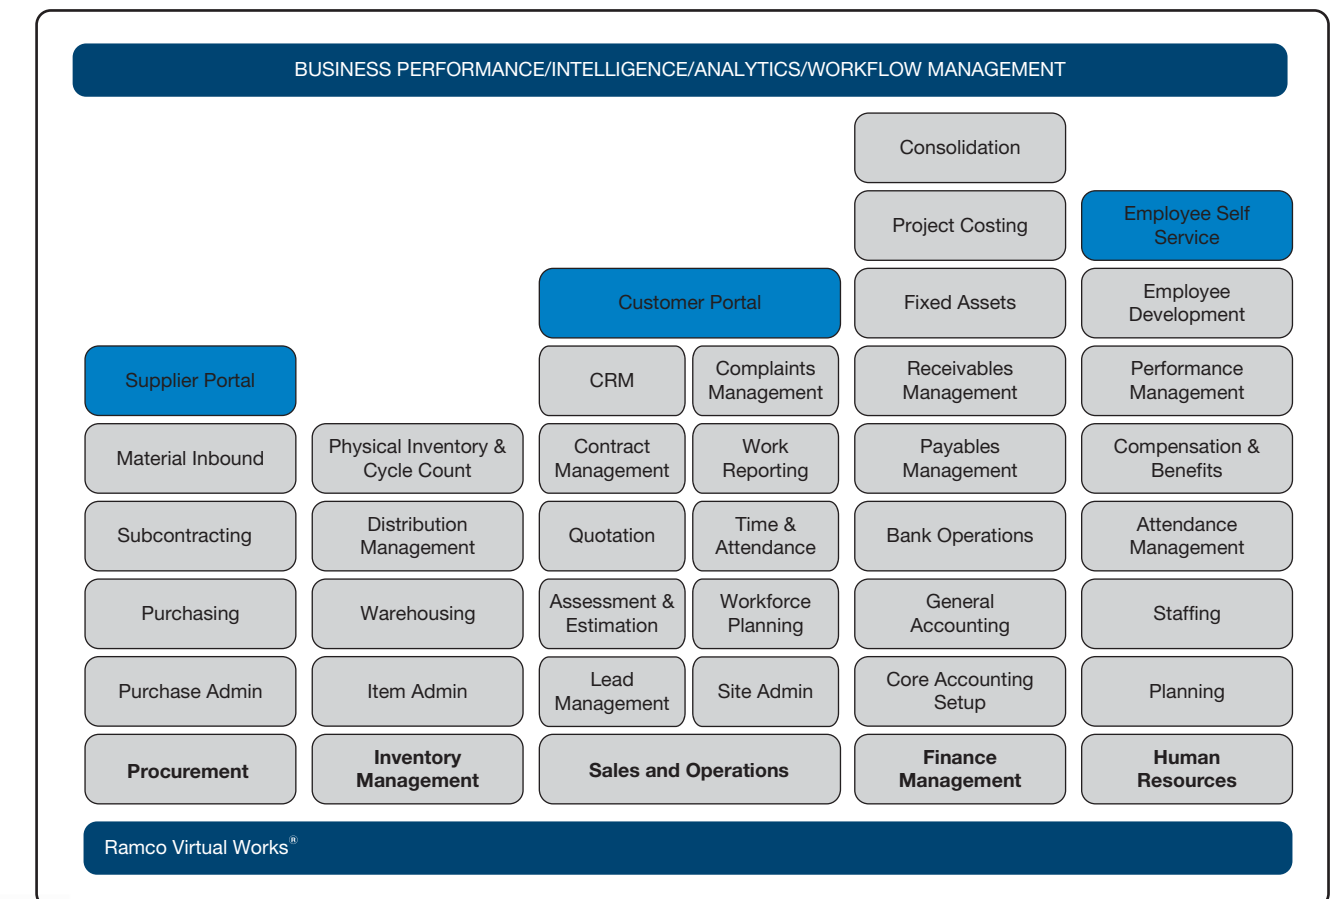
BUSINESS PERFORMANCE/INTELLIGENCE/ANALYTICS/WORKFLOW MANAGEMENT

Supplier Portal
Material Inbound
Subcontracting
Purchasing
Purchase Admin
Procurement

Physical Inventory & Cycle Count
Distribution Management
Warehousing
Item Admin
Inventory Management

Customer Portal
CRM
Complaints Management
Contract Management
Work Reporting
Quotation
Time & Attendance
Assessment & Estimation
Workforce Planning
Lead Management
Site Admin
Sales and Operations

Consolidation
Project Costing
Fixed Assets
Receivables Management
Payables Management
Bank Operations
General Accounting
Core Accounting Setup
Finance Management

Employee Self Service
Employee Development
Performance Management
Compensation & Benefits
Attendance Management
Staffing
Planning
Human Resources

Ramco Virtual Works®